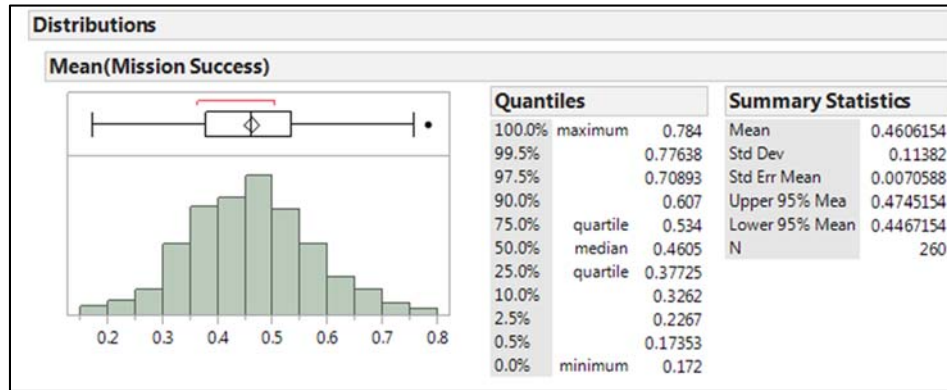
Distributions

Mean(Mission Success)

0.2 0.3 0.4 0.5 0.6 0.7 0.8

Quantiles

| | | |
|---|---|---|
| 100.0% | maximum | 0.784 |
| 99.5% | | 0.77638 |
| 97.5% | | 0.70893 |
| 90.0% | | 0.607 |
| 75.0% | quartile | 0.534 |
| 50.0% | median | 0.4605 |
| 25.0% | quartile | 0.37725 |
| 10.0% | | 0.3262 |
| 2.5% | | 0.2267 |
| 0.5% | | 0.17353 |
| 0.0% | minimum | 0.172 |

Summary Statistics

| | |
|---|---|
| Mean | 0.4606154 |
| Std Dev | 0.11382 |
| Std Err Mean | 0.0070588 |
| Upper 95% Mea | 0.4745154 |
| Lower 95% Mean | 0.4467154 |
| N | 260 |